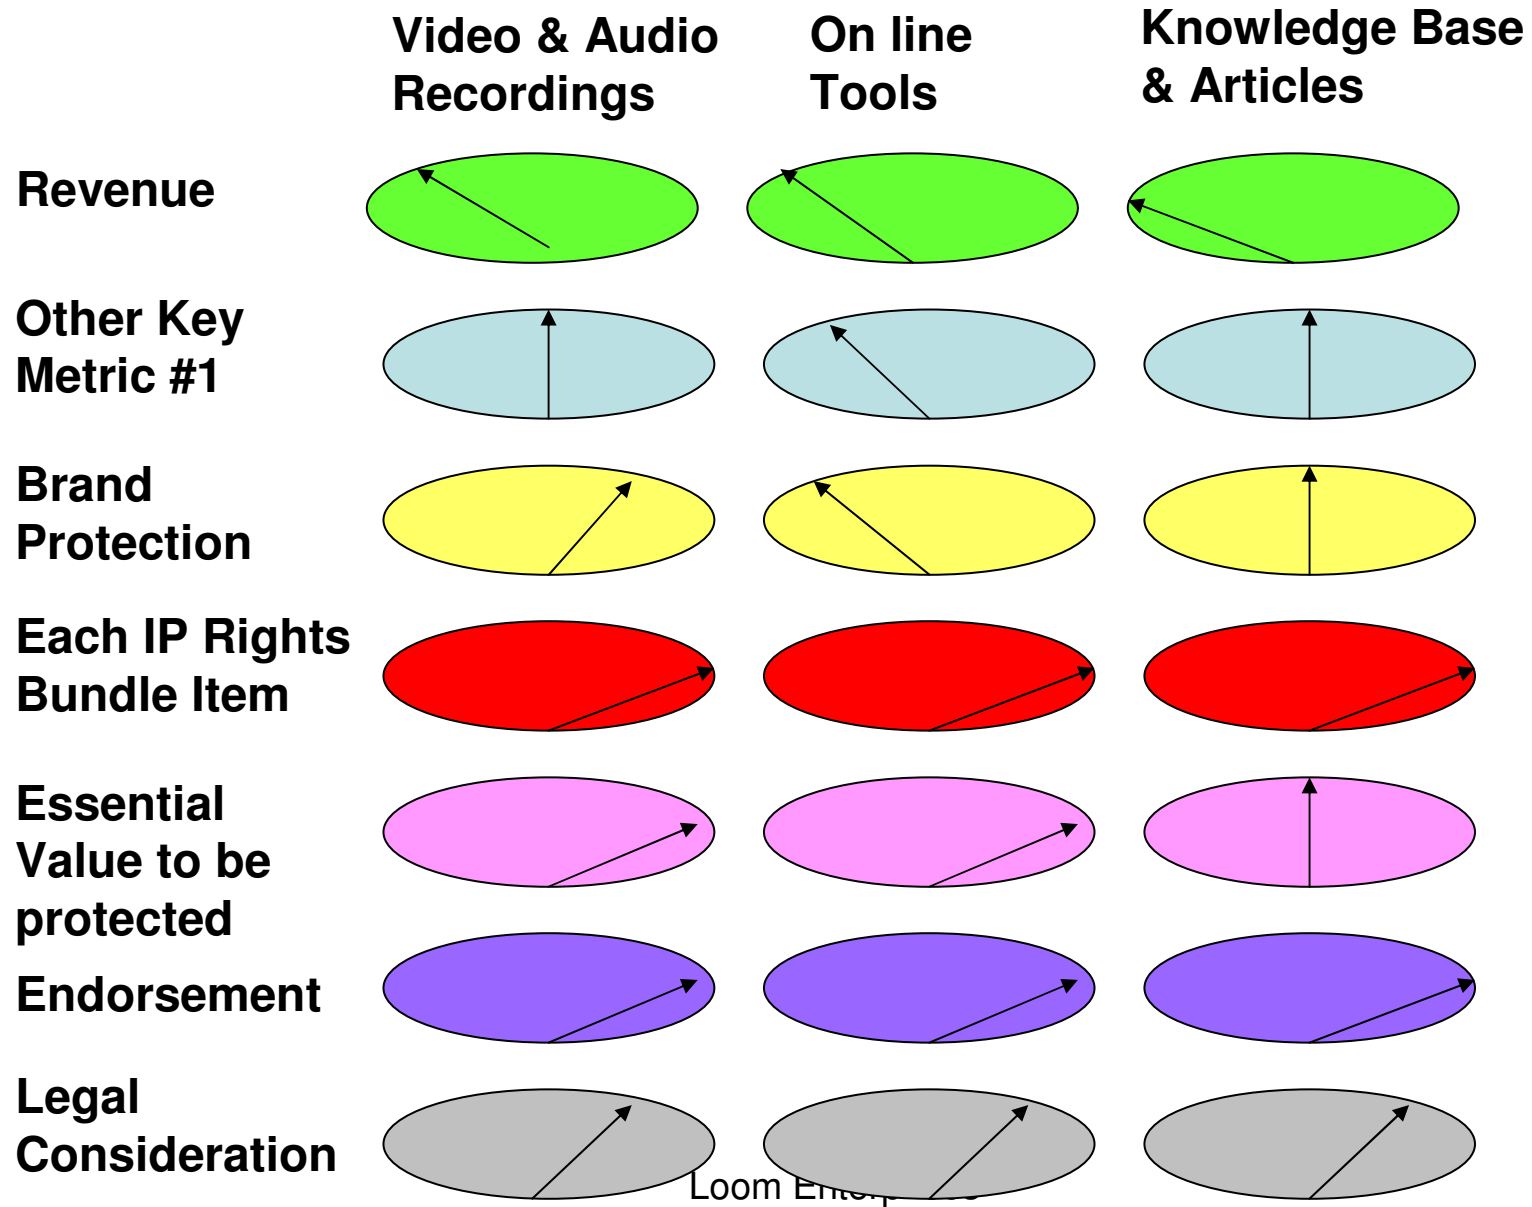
Video & Audio Recordings

On line Tools

Knowledge Base & Articles

Revenue

Other Key Metric #1

Brand Protection

Each IP Rights Bundle Item

Essential Value to be protected

Endorsement

Legal Consideration

Loom Enterp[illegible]